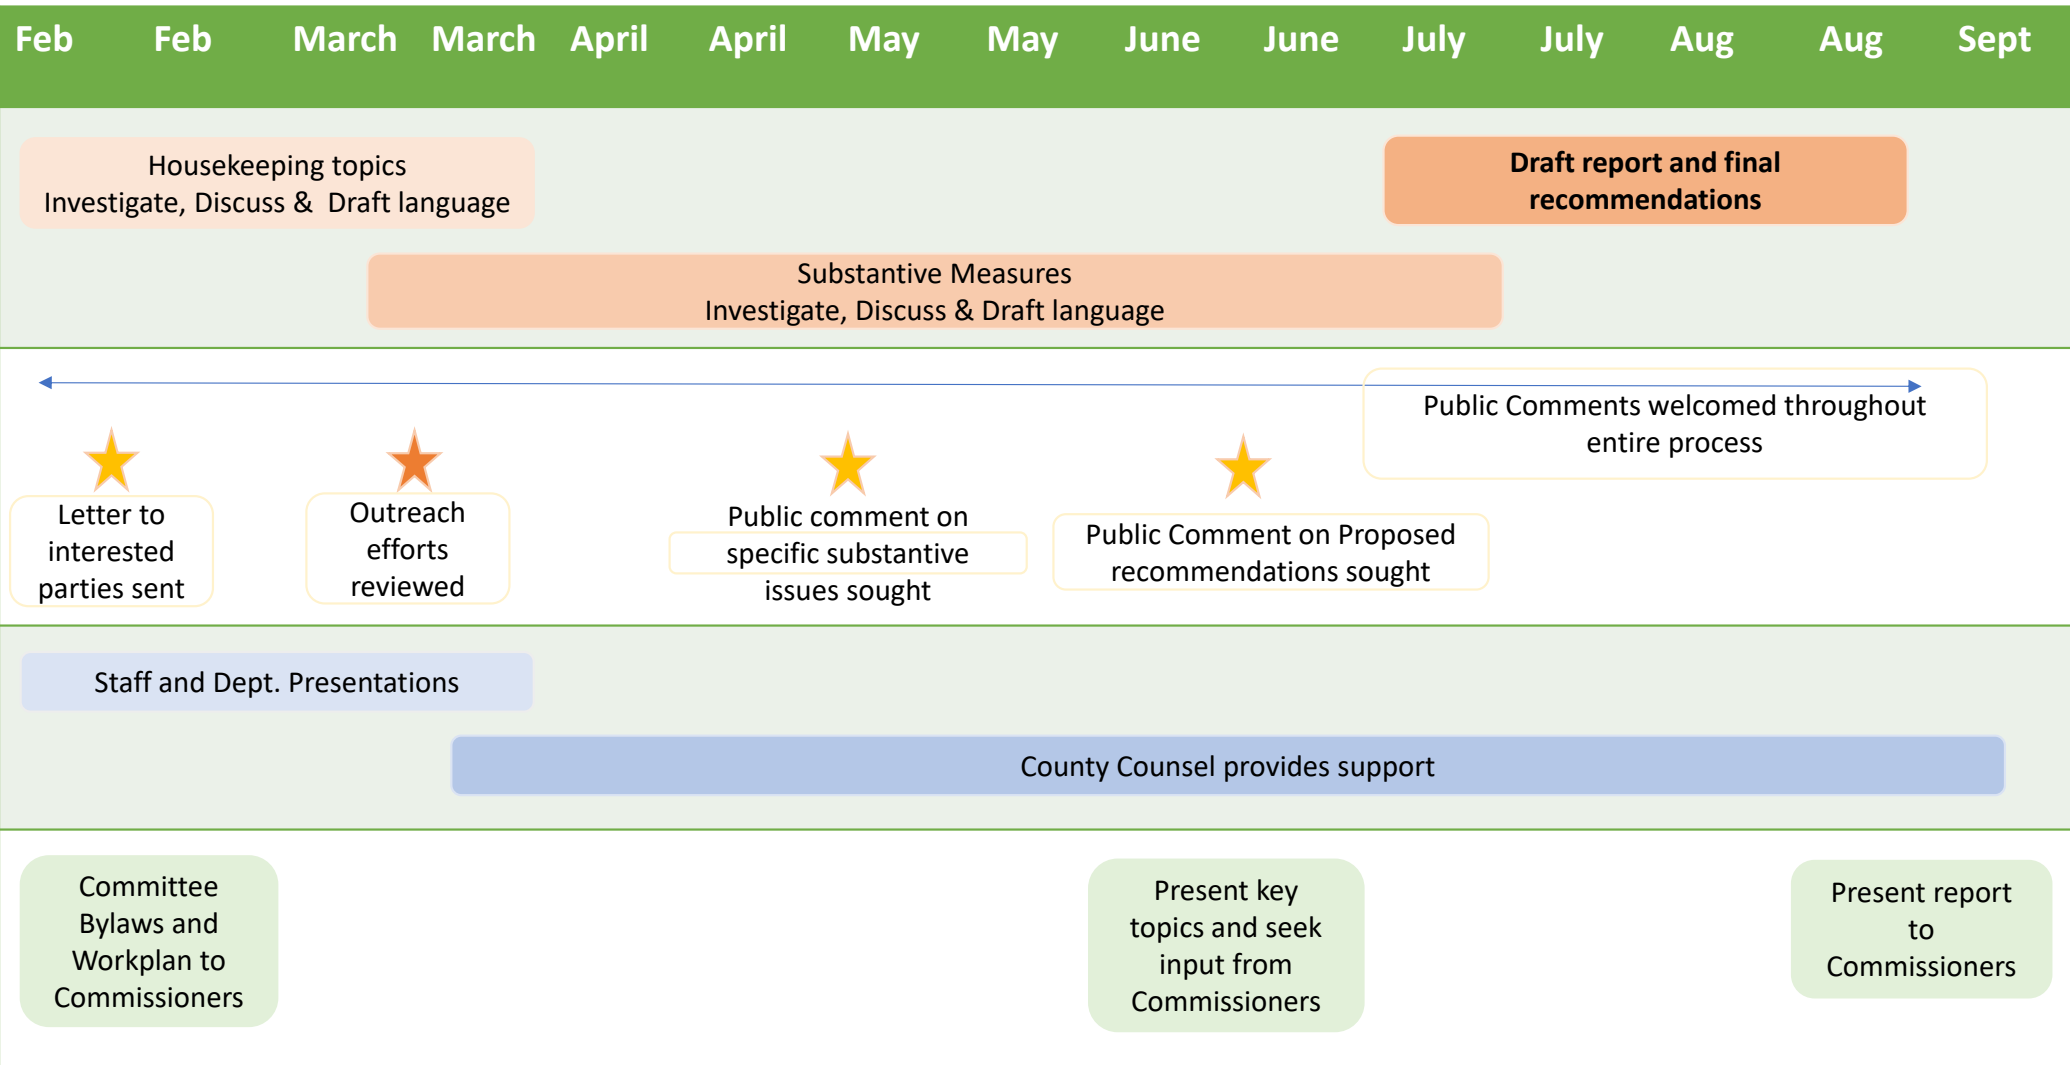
Feb Feb March March April April May May June June July July Aug Aug Sept

Housekeeping topics
Investigate, Discuss & Draft language

Draft report and final recommendations

Substantive Measures
Investigate, Discuss & Draft language

Public Comments welcomed throughout entire process

Letter to interested parties sent

Outreach efforts reviewed

Public comment on specific substantive issues sought

Public Comment on Proposed recommendations sought

Staff and Dept. Presentations

County Counsel provides support

Committee Bylaws and Workplan to Commissioners

Present key topics and seek input from Commissioners

Present report to Commissioners